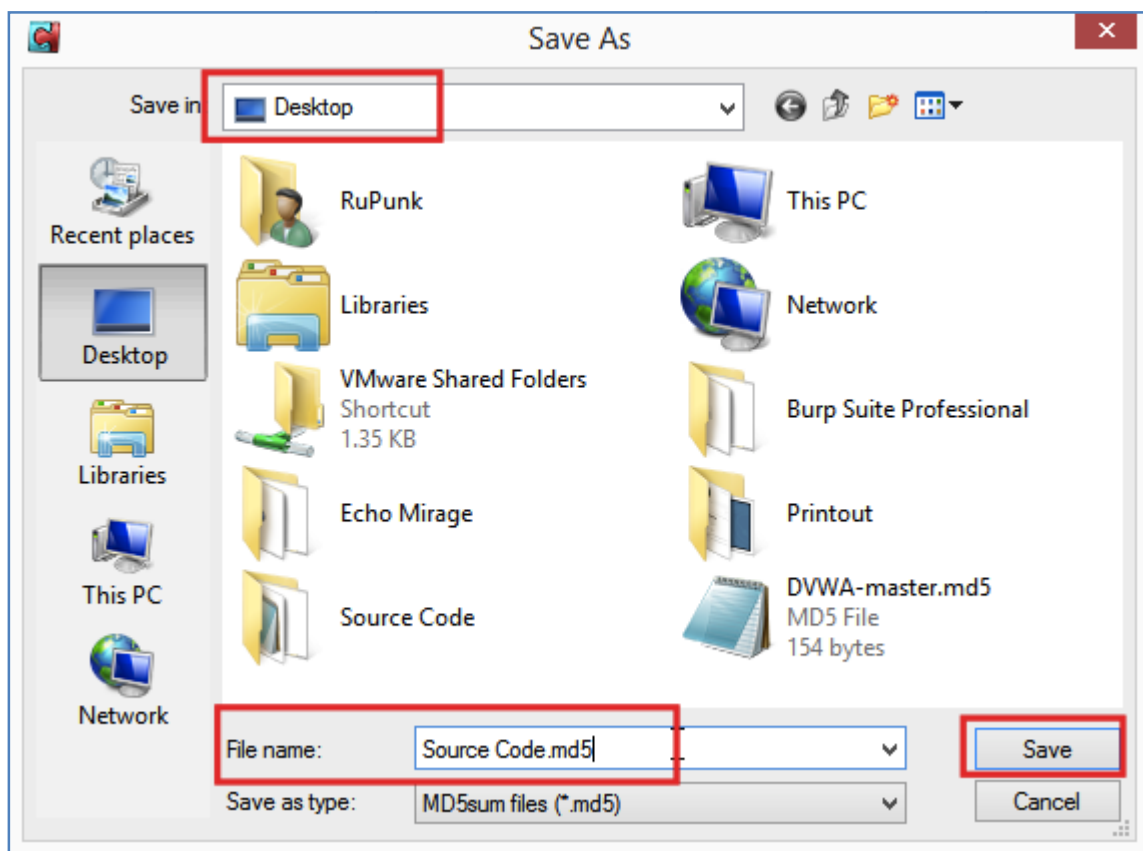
Save As

Save in Desktop

Recent places
Desktop
Libraries
This PC
Network

RuPunk
Libraries
VMware Shared Folders
Shortcut
1.35 KB
Echo Mirage
Source Code

This PC
Network
Burp Suite Professional
Printout
DVWA-master.md5
MD5 File
154 bytes

File name: Source Code.md5
Save as type: MD5sum files (*.md5)

Save
Cancel